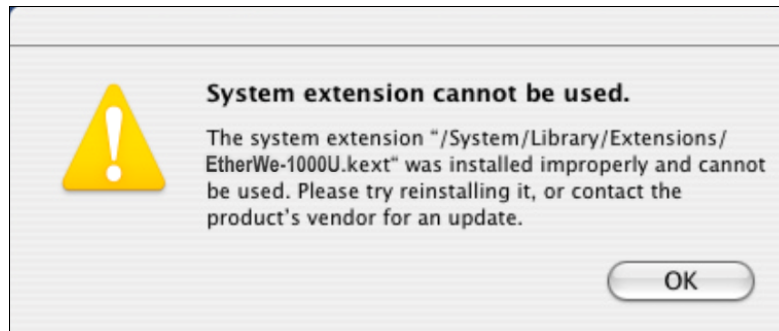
System extension cannot be used.

The system extension "/System/Library/Extensions/EtherWe-1000U.kext" was installed improperly and cannot be used. Please try reinstalling it, or contact the product's vendor for an update.

OK